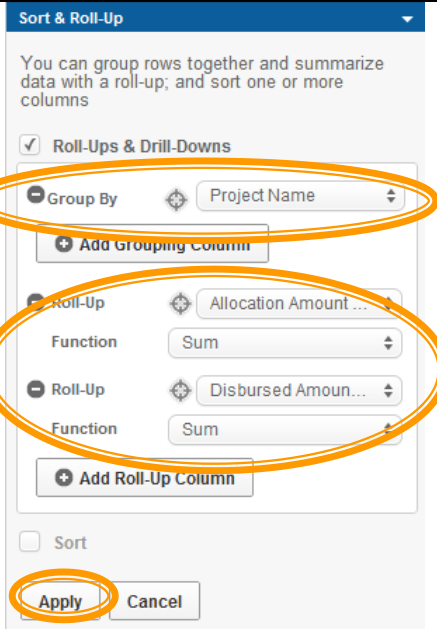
Sort & Roll-Up

You can group rows together and summarize data with a roll-up; and sort one or more columns

✓ Roll-Ups & Drill-Downs

Group By
Project Name

Add Grouping Column

Roll-Up
Allocation Amount ...
Function
Sum

Roll-Up
Disbursed Amoun...
Function
Sum

Add Roll-Up Column

Sort

Apply
Cancel